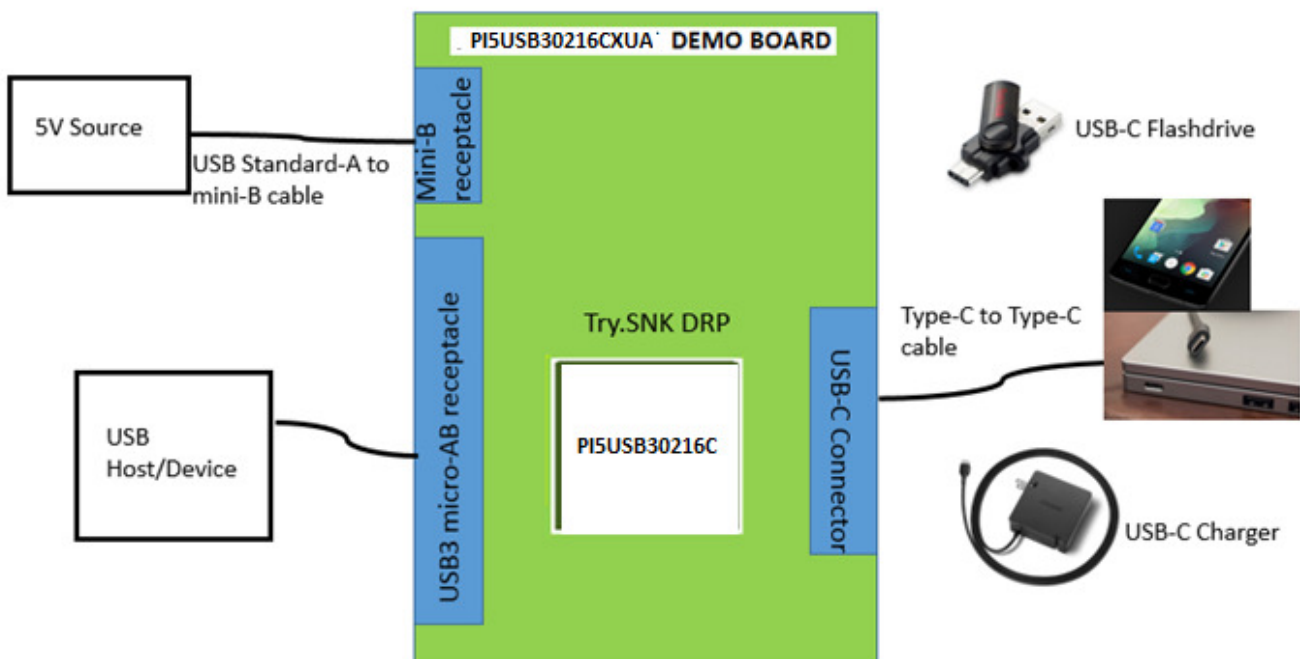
PI5USB30216CXUA DEMO BOARD

5V Source

USB Standard-A to mini-B cable

Mini-B receptacle

USB-C Flashdrive

USB3 micro-AB receptacle

Try.SNK DRP

Type-C to Type-C cable

USB Host/Device

PI5USB30216C

USB-C Connector

USB-C Charger